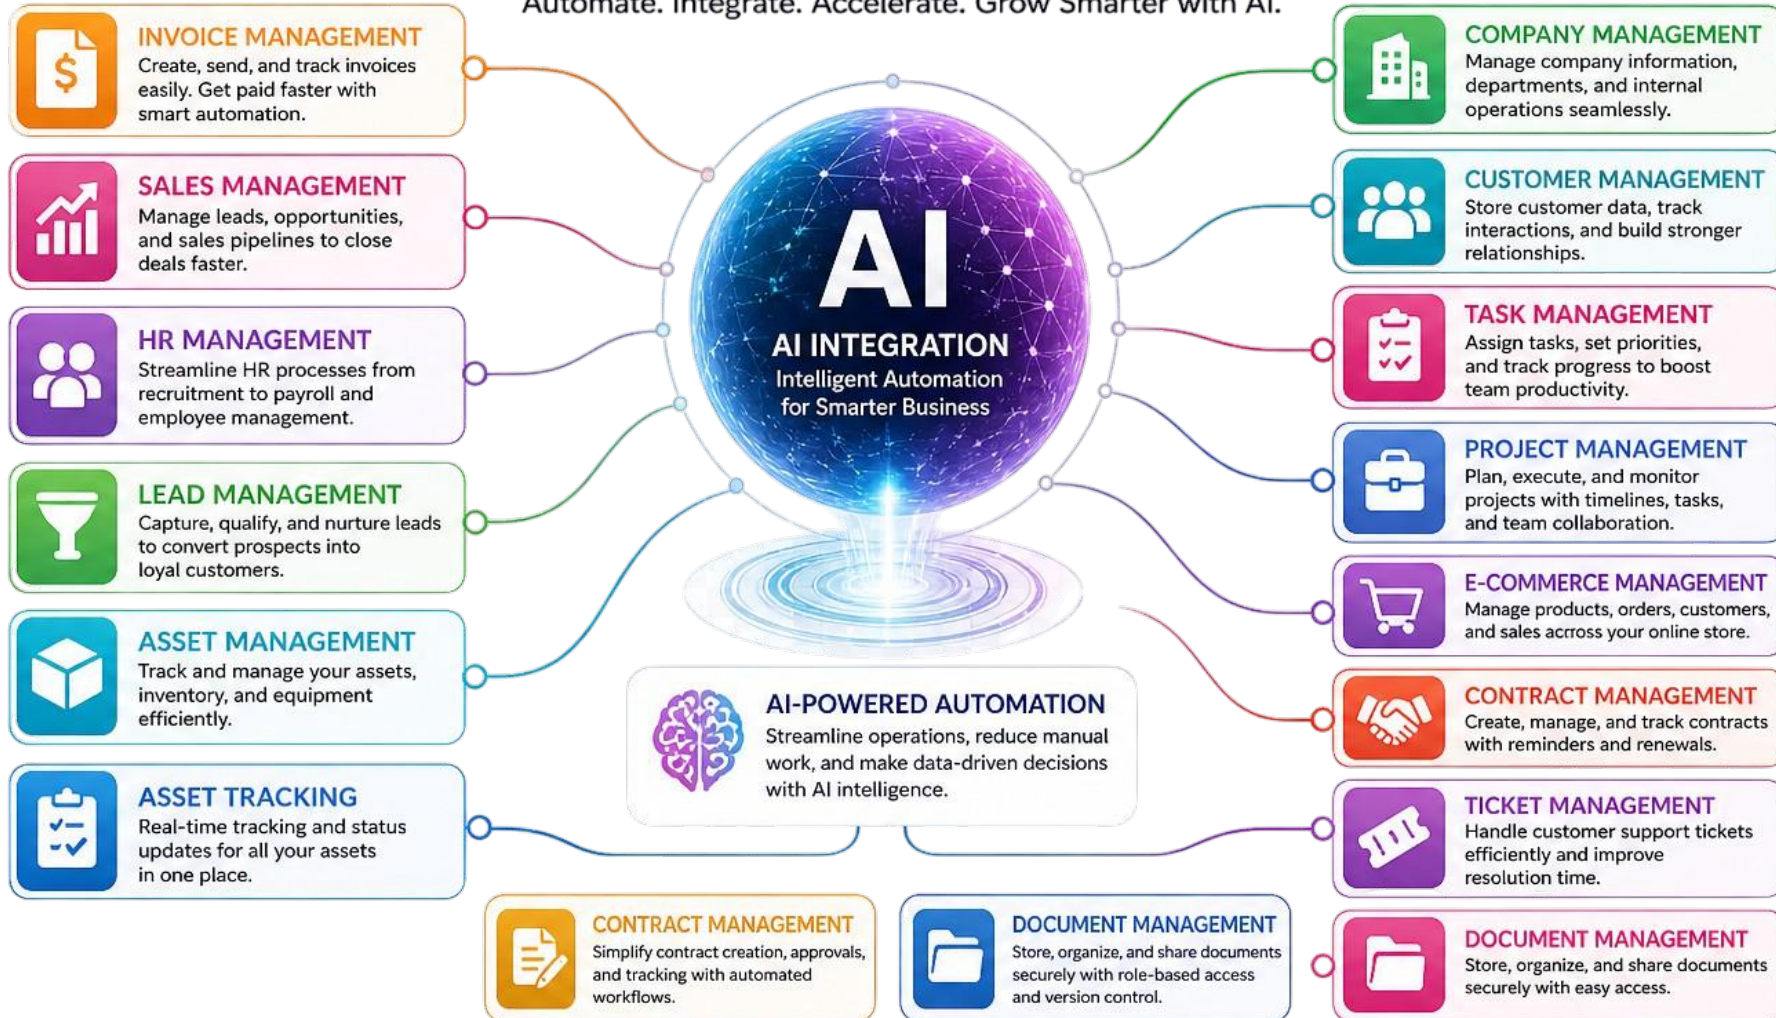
Automate. Integrate. Accelerate. Grow Smarter with AI.

INVOICE MANAGEMENT
Create, send, and track invoices easily. Get paid faster with smart automation.

SALES MANAGEMENT
Manage leads, opportunities, and sales pipelines to close deals faster.

HR MANAGEMENT
Streamline HR processes from recruitment to payroll and employee management.

LEAD MANAGEMENT
Capture, qualify, and nurture leads to convert prospects into loyal customers.

ASSET MANAGEMENT
Track and manage your assets, inventory, and equipment efficiently.

ASSET TRACKING
Real-time tracking and status updates for all your assets in one place.

AI
AI INTEGRATION
Intelligent Automation for Smarter Business

AI-POWERED AUTOMATION
Streamline operations, reduce manual work, and make data-driven decisions with AI intelligence.

CONTRACT MANAGEMENT
Simplify contract creation, approvals, and tracking with automated workflows.

DOCUMENT MANAGEMENT
Store, organize, and share documents securely with role-based access and version control.

COMPANY MANAGEMENT
Manage company information, departments, and internal operations seamlessly.

CUSTOMER MANAGEMENT
Store customer data, track interactions, and build stronger relationships.

TASK MANAGEMENT
Assign tasks, set priorities, and track progress to boost team productivity.

PROJECT MANAGEMENT
Plan, execute, and monitor projects with timelines, tasks, and team collaboration.

E-COMMERCE MANAGEMENT
Manage products, orders, customers, and sales across your online store.

CONTRACT MANAGEMENT
Create, manage, and track contracts with reminders and renewals.

TICKET MANAGEMENT
Handle customer support tickets efficiently and improve resolution time.

DOCUMENT MANAGEMENT
Store, organize, and share documents securely with easy access.